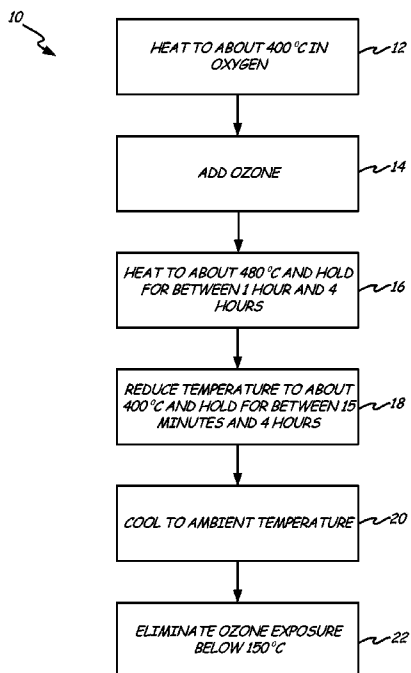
10

HEAT TO ABOUT 400 °C IN OXYGEN

12

ADD OZONE

14

HEAT TO ABOUT 480 °C AND HOLD FOR BETWEEN 1 HOUR AND 4 HOURS

16

REDUCE TEMPERATURE TO ABOUT 400 °C AND HOLD FOR BETWEEN 15 MINUTES AND 4 HOURS

18

COOL TO AMBIENT TEMPERATURE

20

ELIMINATE OZONE EXPOSURE BELOW 150 °C

22